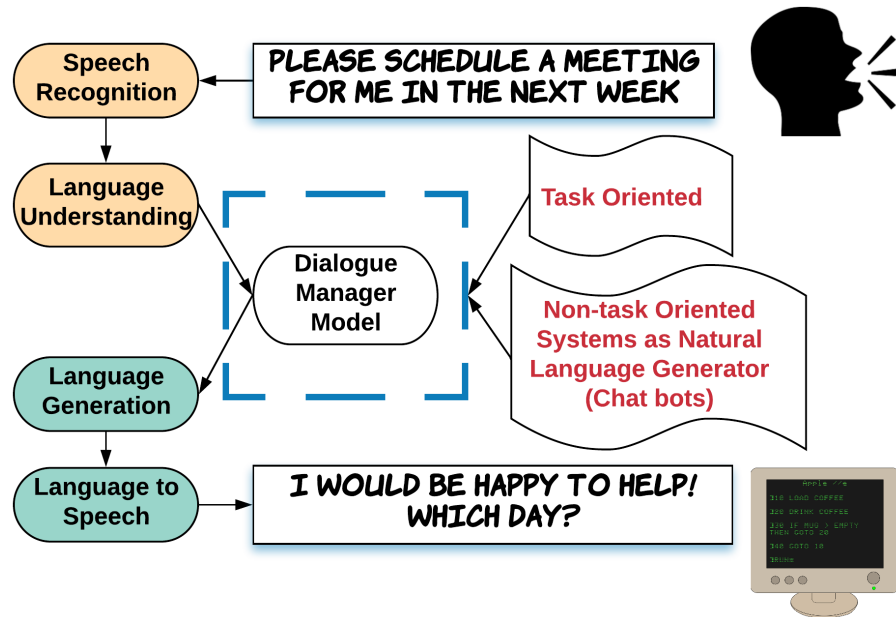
Speech Recognition

PLEASE SCHEDULE A MEETING FOR ME IN THE NEXT WEEK

Language Understanding

Task Oriented

Dialogue Manager Model

Non-task Oriented Systems as Natural Language Generator (Chat bots)

Language Generation

Language to Speech

I WOULD BE HAPPY TO HELP! WHICH DAY?

Apple //e

]10 LOAD COFFEE

]20 DRINK COFFEE

]30 IF MUG > EMPTY THEN GOTO 20

]40 GOTO 10

]RUN